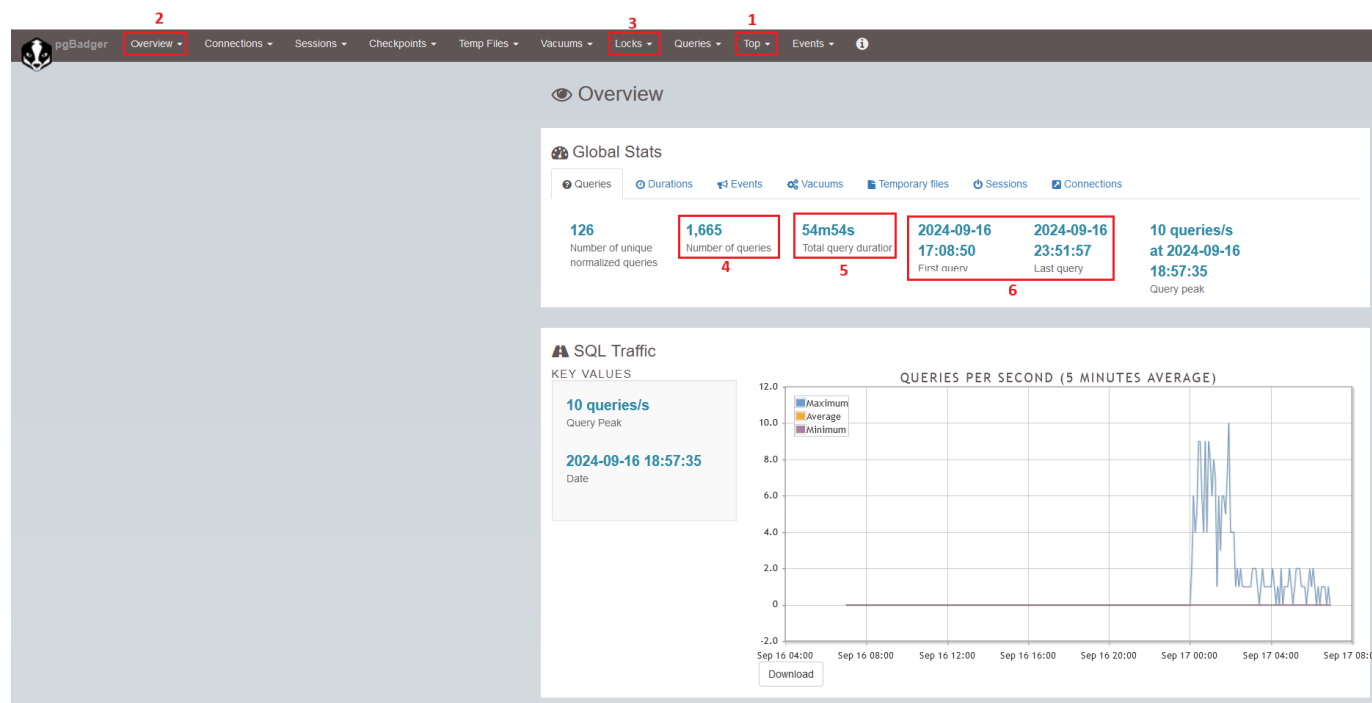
2 3 1

pgBadger Overview ▾ Connections ▾ Sessions ▾ Checkpoints ▾ Temp Files ▾ Vacuums ▾ Locks ▾ Queries ▾ Top ▾ Events ▾

Overview

Global Stats

Queries Durations Events Vacuums Temporary files Sessions Connections

126
Number of unique normalized queries

1,665
Number of queries
4

54m54s
Total query duration
5

2024-09-16 17:08:50
First query

2024-09-16 23:51:57
Last query
6

10 queries/s at 2024-09-16 18:57:35
Query peak

SQL Traffic

KEY VALUES

10 queries/s
Query Peak

2024-09-16 18:57:35
Date

QUERIES PER SECOND (5 MINUTES AVERAGE)

Maximum
Average
Minimum

12.0
10.0
8.0
6.0
4.0
2.0
0
-2.0

Sep 16 04:00 Sep 16 08:00 Sep 16 12:00 Sep 16 16:00 Sep 16 20:00 Sep 17 00:00 Sep 17 04:00 Sep 17 0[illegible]

Download